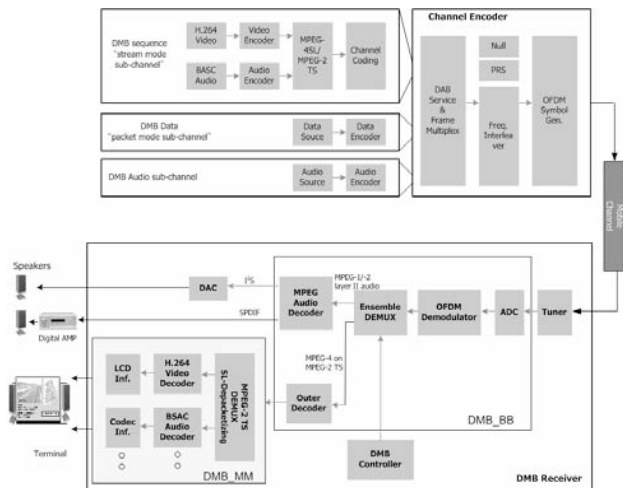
Channel Encoder

DMB sequence "stream mode sub-channel"

H.264 Video

Video Encoder

BASC Audio

Audio Encoder

MPEG-4SL/ MPEG-2 TS

Channel Coding

DMB Data "packet mode sub-channel"

Data Souce

Data Encoder

DMB Audio sub-channel

Audio Source

Audio Encoder

DAB Service & Frame Multiplex

Null

PRS

Freq. Interleaver

OFDM Symbol Gen.

Mobile Channel

Speakers

DAC

I²S

MPEG-1/-2 layer II audio

MPEG Audio Decoder

SPDIF

Digital AMP

Ensemble DEMUX

OFDM Demodulator

ADC

Tuner

MPEG-4 on MPEG-2 TS

LCD Inf.

H.264 Video Decoder

MPEG-2 TS DEMUX SL-Depacketizing

Outer Decoder

Codec Inf.

BSAC Audio Decoder

DMB_BB

Terminal

DMB_MM

DMB Controller

DMB Receiver